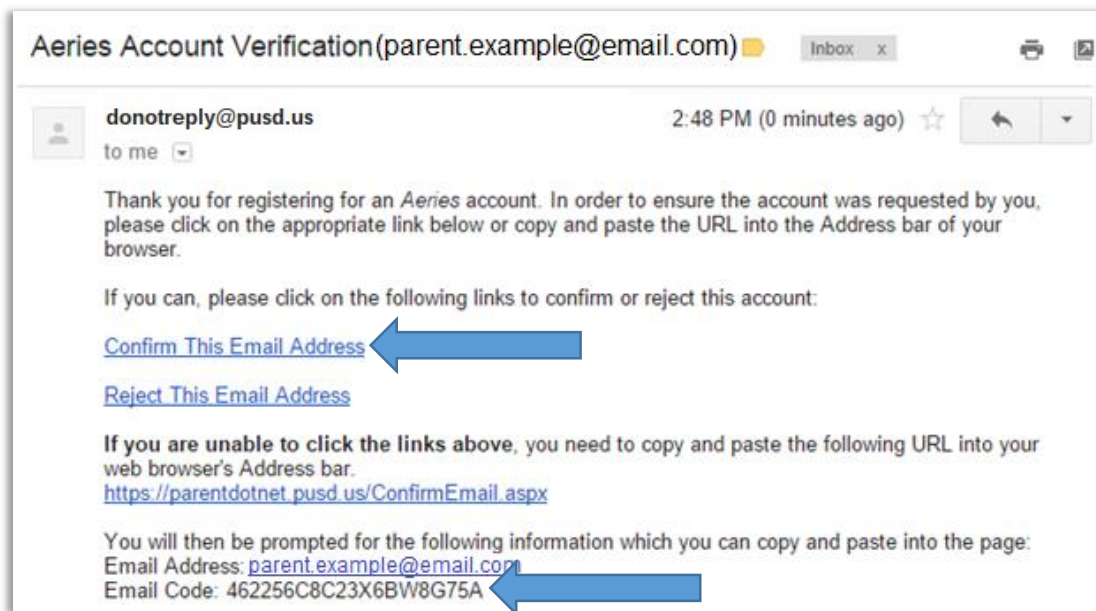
Aeries Account Verification(parent.example@email.com) Inbox x

donotreply@pusd.us
to me

2:48 PM (0 minutes ago)

Thank you for registering for an Aeries account. In order to ensure the account was requested by you, please click on the appropriate link below or copy and paste the URL into the Address bar of your browser.

If you can, please click on the following links to confirm or reject this account:

Confirm This Email Address

Reject This Email Address

If you are unable to click the links above, you need to copy and paste the following URL into your web browser's Address bar.
https://parentdotnet.pusd.us/ConfirmEmail.aspx

You will then be prompted for the following information which you can copy and paste into the page:
Email Address: parent.example@email.com
Email Code: 462256C8C23X6BW8G75A